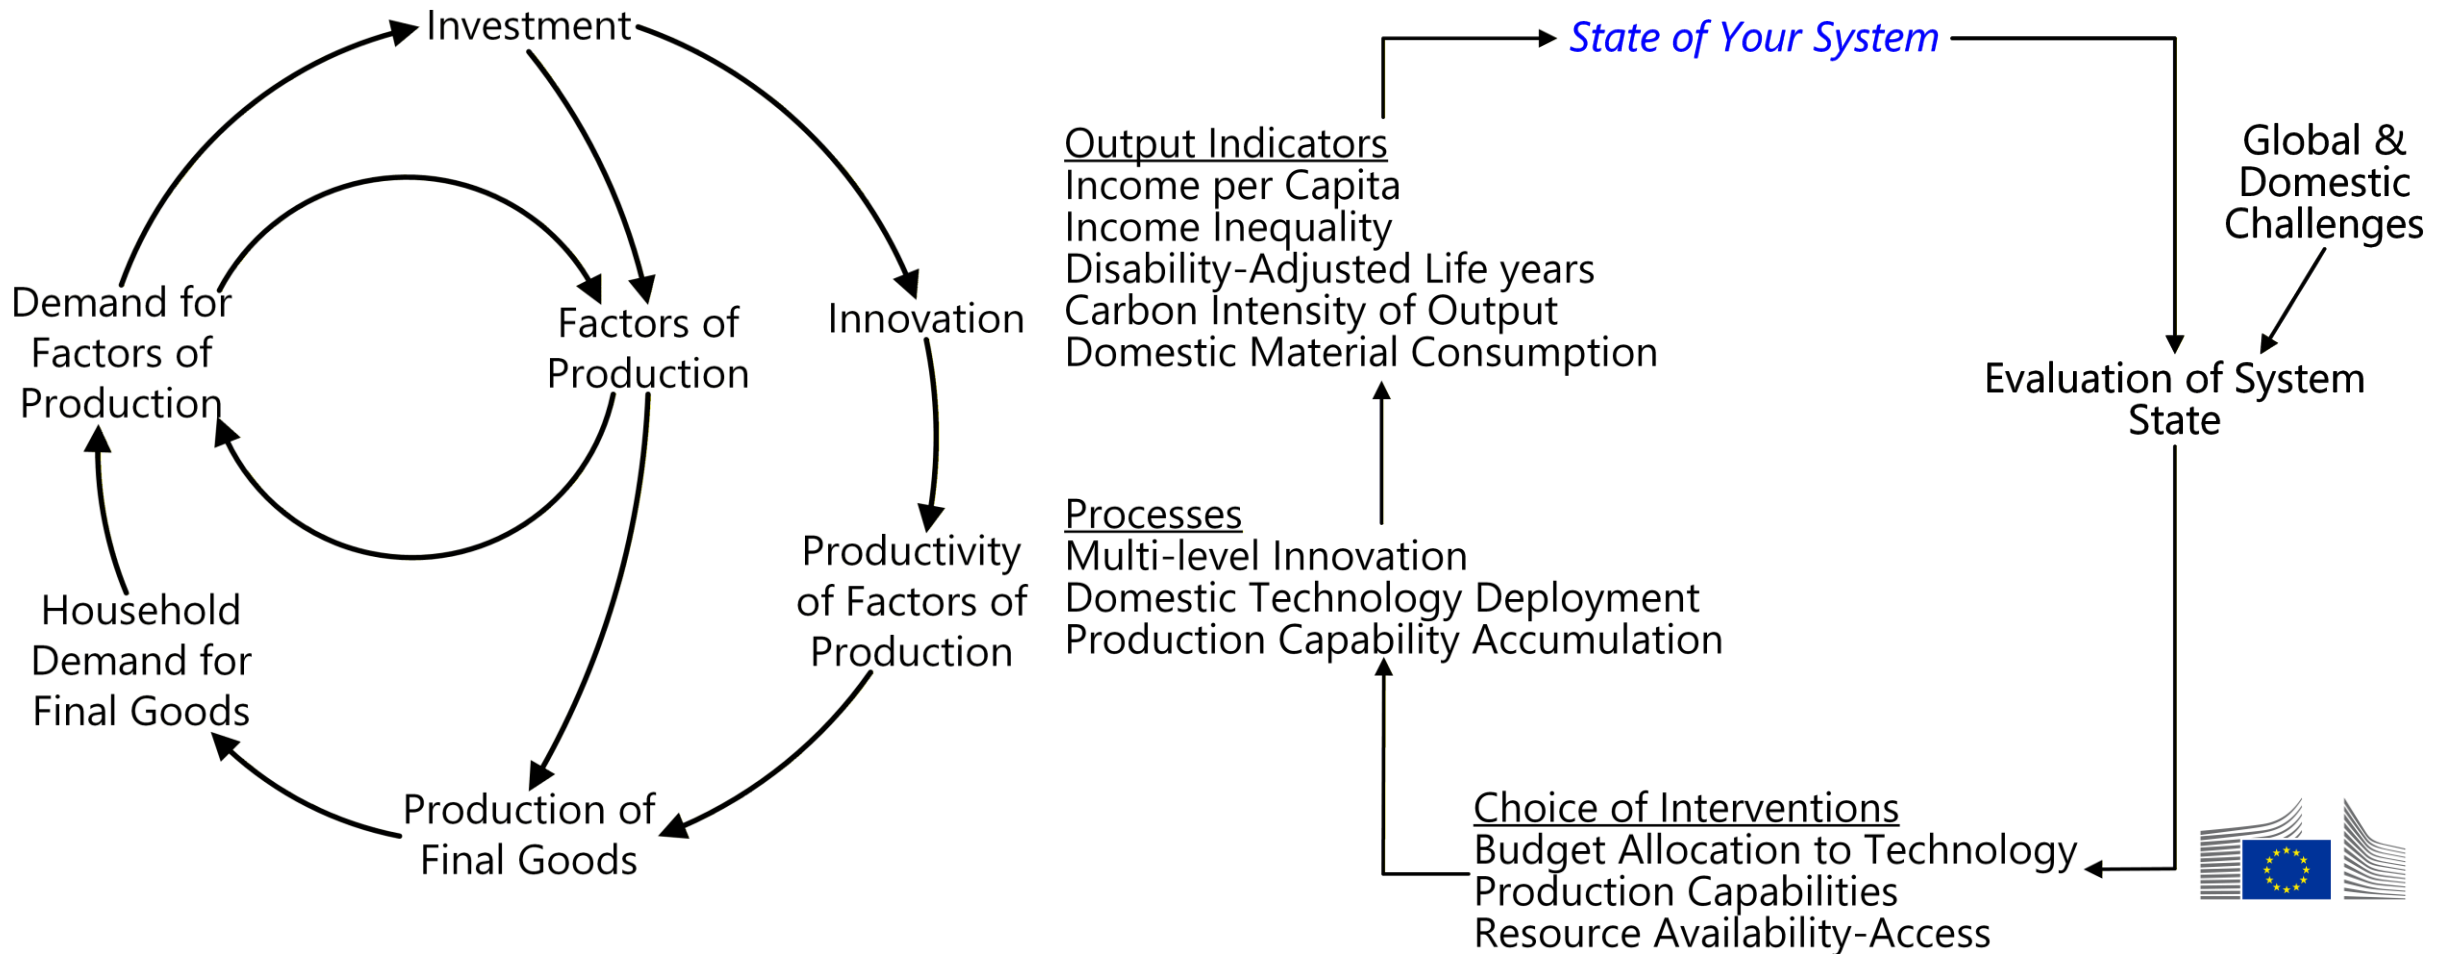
Investment

Demand for Factors of Production

Factors of Production

Innovation

Household Demand for Final Goods

Productivity of Factors of Production

Production of Final Goods

State of Your System

Output Indicators
Income per Capita
Income Inequality
Disability-Adjusted Life years
Carbon Intensity of Output
Domestic Material Consumption

Global & Domestic Challenges

Evaluation of System State

Processes
Multi-level Innovation
Domestic Technology Deployment
Production Capability Accumulation

Choice of Interventions
Budget Allocation to Technology
Production Capabilities
Resource Availability-Access